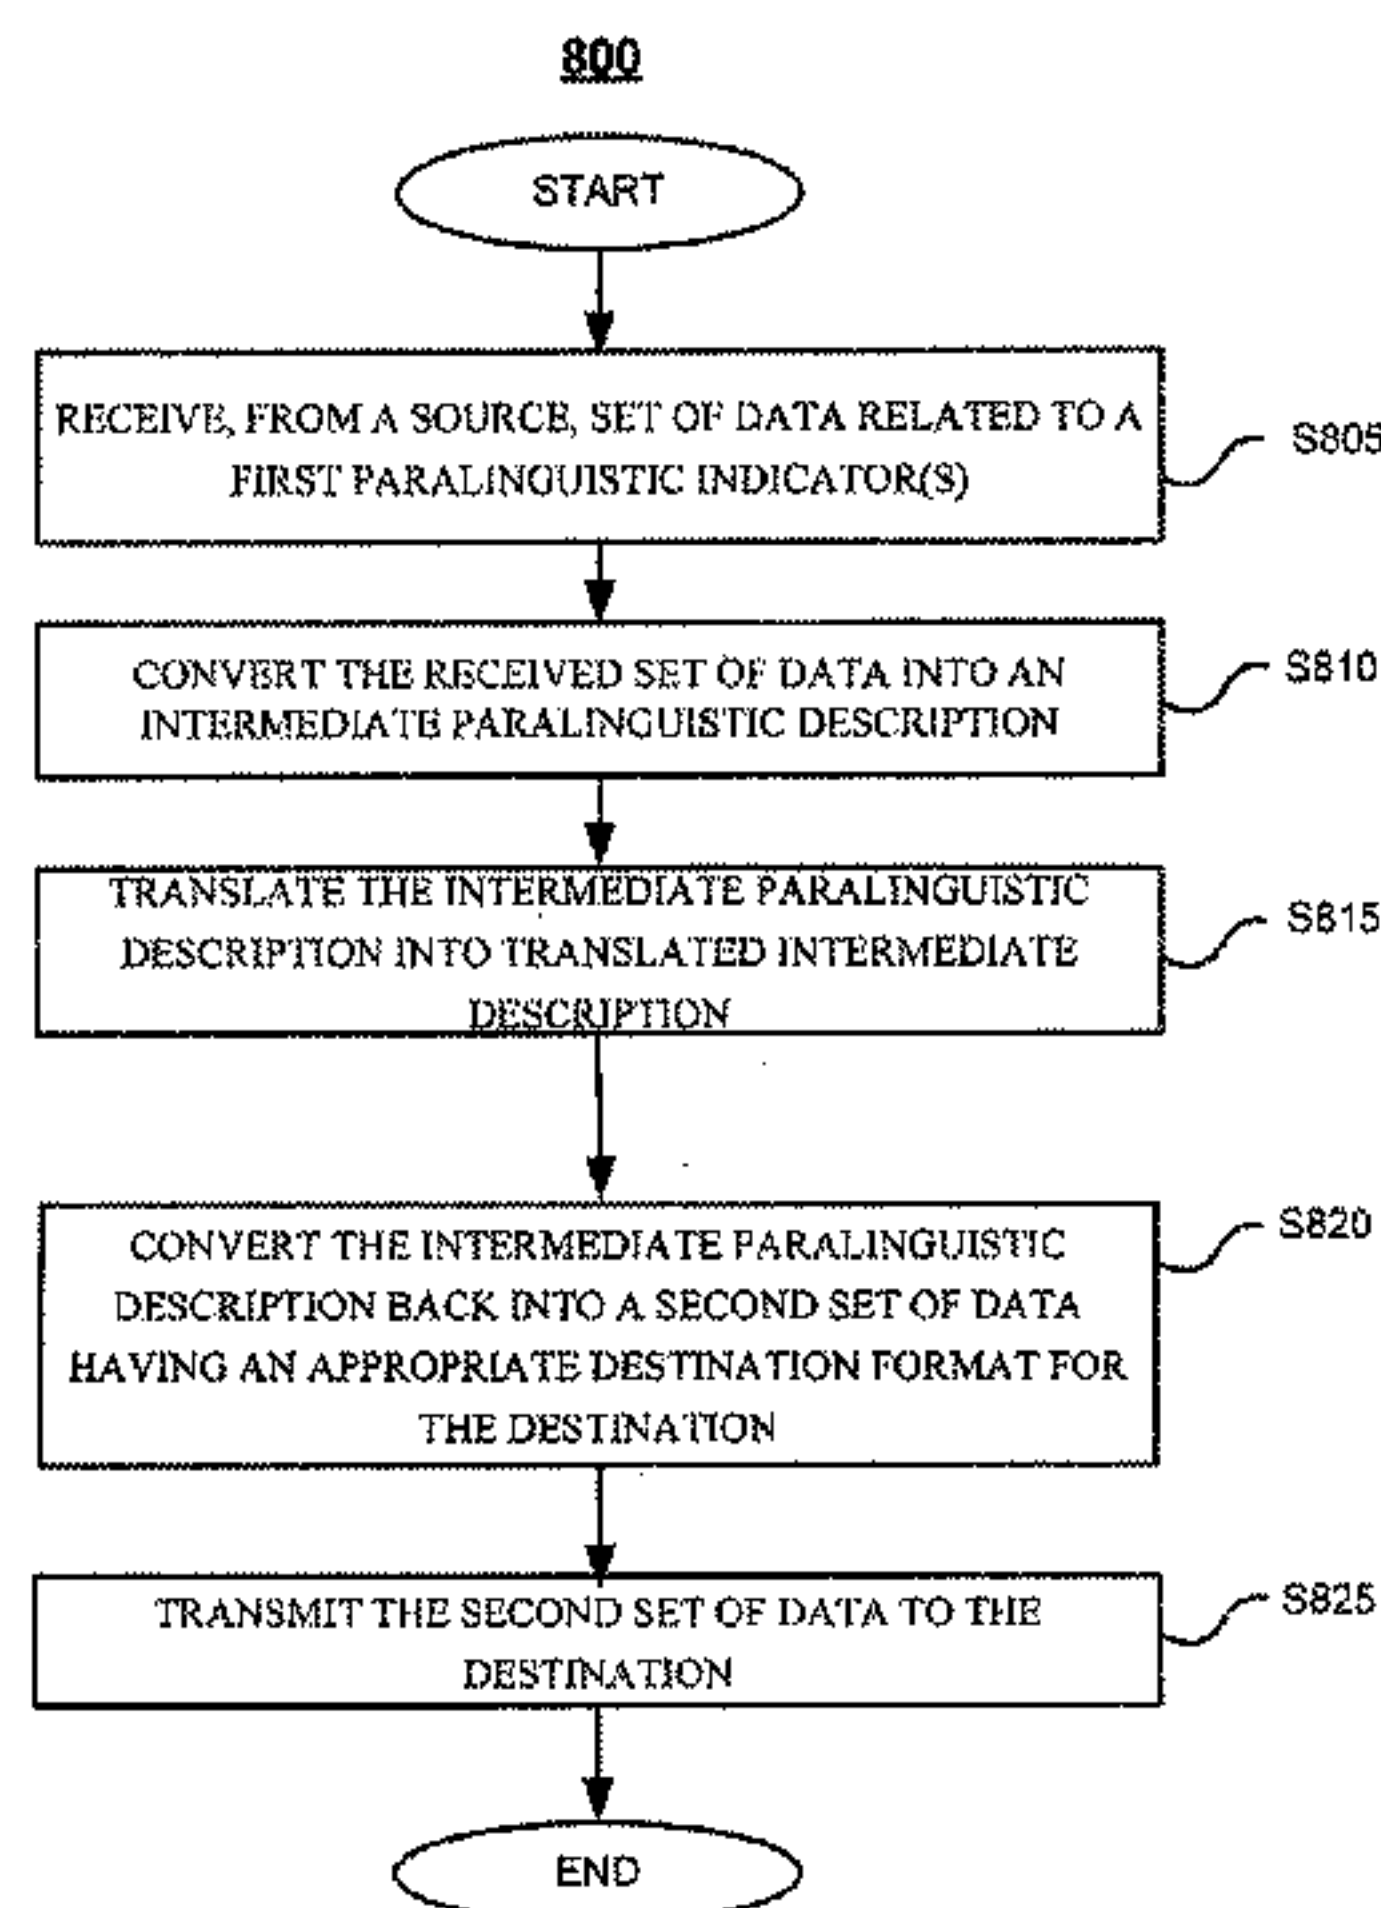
800

START

RECEIVE, FROM A SOURCE, SET OF DATA RELATED TO A FIRST PARALINGUISTIC INDICATOR(S)

S805

CONVERT THE RECEIVED SET OF DATA INTO AN INTERMEDIATE PARALINGUISTIC DESCRIPTION

S810

TRANSLATE THE INTERMEDIATE PARALINGUISTIC DESCRIPTION INTO TRANSLATED INTERMEDIATE DESCRIPTION

S815

CONVERT THE INTERMEDIATE PARALINGUISTIC DESCRIPTION BACK INTO A SECOND SET OF DATA HAVING AN APPROPRIATE DESTINATION FORMAT FOR THE DESTINATION

S820

TRANSMIT THE SECOND SET OF DATA TO THE DESTINATION

S825

END